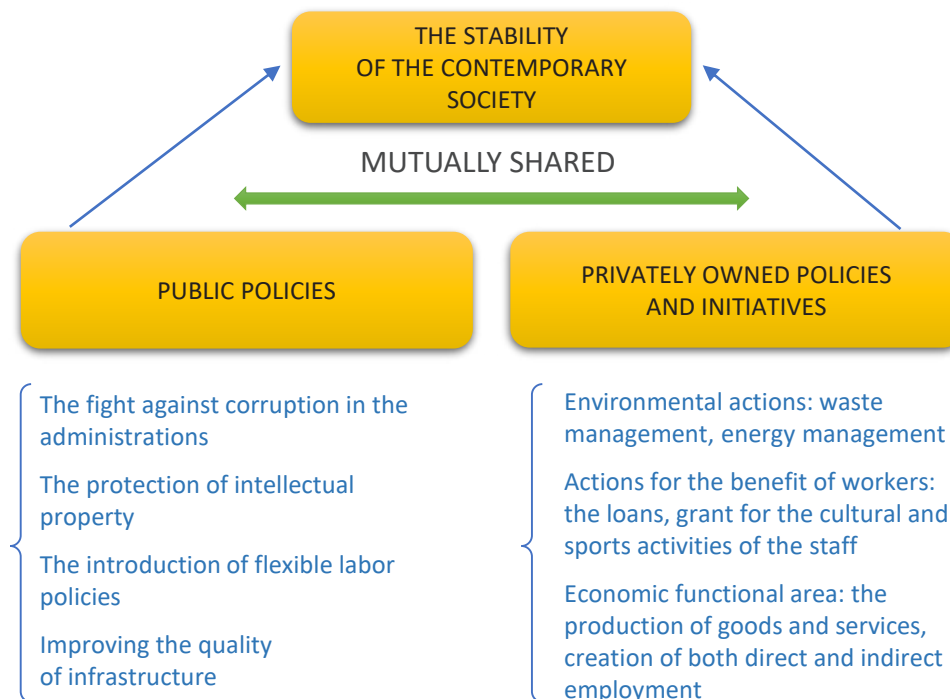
THE STABILITY OF THE CONTEMPORARY SOCIETY

MUTUALLY SHARED

PUBLIC POLICIES

PRIVATELY OWNED POLICIES AND INITIATIVES

The fight against corruption in the administrations

The protection of intellectual property

The introduction of flexible labor policies

Improving the quality of infrastructure

Environmental actions: waste management, energy management

Actions for the benefit of workers: the loans, grant for the cultural and sports activities of the staff

Economic functional area: the production of goods and services, creation of both direct and indirect employment